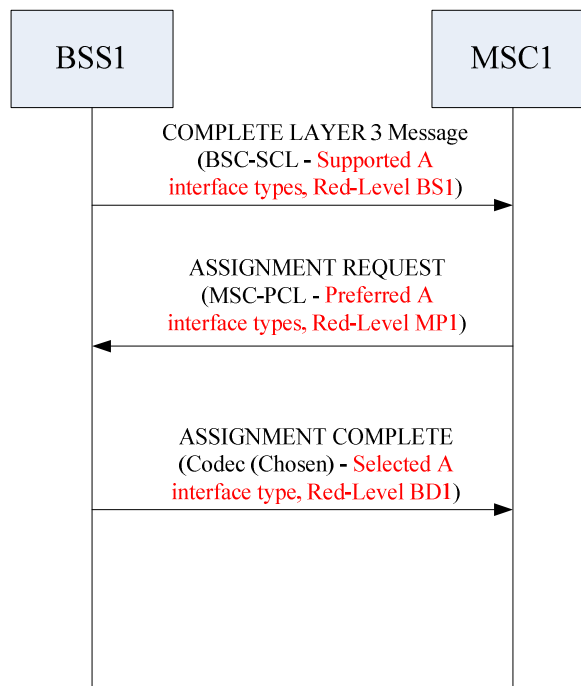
BSS1

MSC1

COMPLETE LAYER 3 Message (BSC-SCL - Supported A interface types, Red-Level BS1)

ASSIGNMENT REQUEST (MSC-PCL - Preferred A interface types, Red-Level MP1)

ASSIGNMENT COMPLETE (Codec (Chosen) - Selected A interface type, Red-Level BD1)